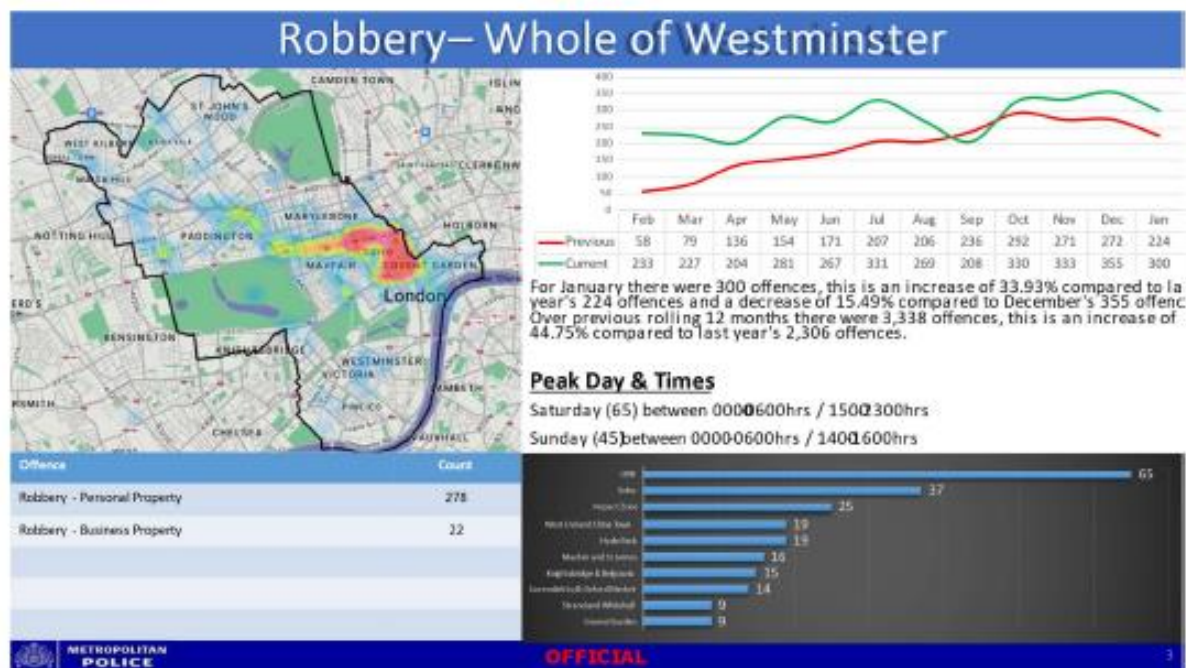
Robbery– Whole of Westminster

CAMDEN TOWN
ISLIN
ST JOHN'S WOOD
WEST KILBURN
CLERKENW
NOTTING HILL
PADDINGTON
MARYLEBONE
HOLBORN
MAYFAIR
COVENT GARDEN
London
KENSINGTON
KNIGHTSBRIDGE
WESTMINSTER
VICTORIA
LAMBETH
PIMLICO
CHELSEA
VAUXHALL

400
350
300
250
200
150
100
50
0

| | Feb | Mar | Apr | May | Jun | Jul | Aug | Sep | Oct | Nov | Dec | Jan |
|---|---|---|---|---|---|---|---|---|---|---|---|---|
| Previous | 58 | 79 | 136 | 154 | 171 | 207 | 206 | 236 | 292 | 271 | 272 | 224 |
| Current | 233 | 227 | 204 | 281 | 267 | 331 | 269 | 208 | 330 | 333 | 355 | 300 |

For January there were 300 offences, this is an increase of 33.93% compared to la year's 224 offences and a decrease of 15.49% compared to December's 355 offenc Over previous rolling 12 months there were 3,338 offences, this is an increase of 44.75% compared to last year's 2,306 offences.

Peak Day & Times

Saturday (65) between 0000-0600hrs / 1500-2300hrs

Sunday (45) between 0000-0600hrs / 1400-1600hrs

| Offence | Count |
|---|---|
| Robbery - Personal Property | 278 |
| Robbery - Business Property | 22 |
| | |
| | |
| | |

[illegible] 65
Soho 37
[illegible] 25
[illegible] 19
Hyde Park 19
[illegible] 16
Knightsbridge & Belgravia 15
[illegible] 14
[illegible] 9
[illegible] 9

METROPOLITAN POLICE
OFFICIAL
3